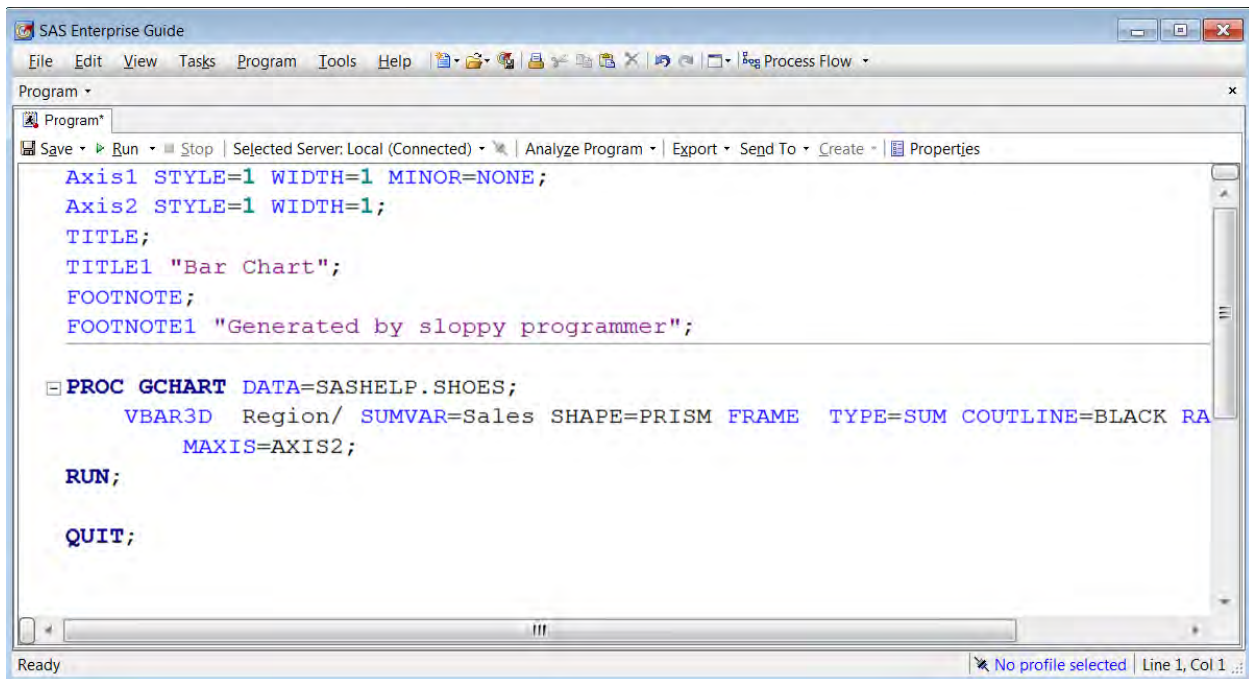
SAS Enterprise Guide

File Edit View Tasks Program Tools Help Process Flow

Program

Program*

Save Run Stop Selected Server: Local (Connected) Analyze Program Export Send To Create Properties

Axis1 STYLE=1 WIDTH=1 MINOR=NONE;
Axis2 STYLE=1 WIDTH=1;
TITLE;
TITLE1 "Bar Chart";
FOOTNOTE;
FOOTNOTE1 "Generated by sloppy programmer";

PROC GCHART DATA=SASHELP.SHOES;
VBAR3D Region/ SUMVAR=Sales SHAPE=PRISM FRAME TYPE=SUM COUTLINE=BLACK RA
MAXIS=AXIS2;
RUN;

QUIT;

Ready No profile selected Line 1, Col 1